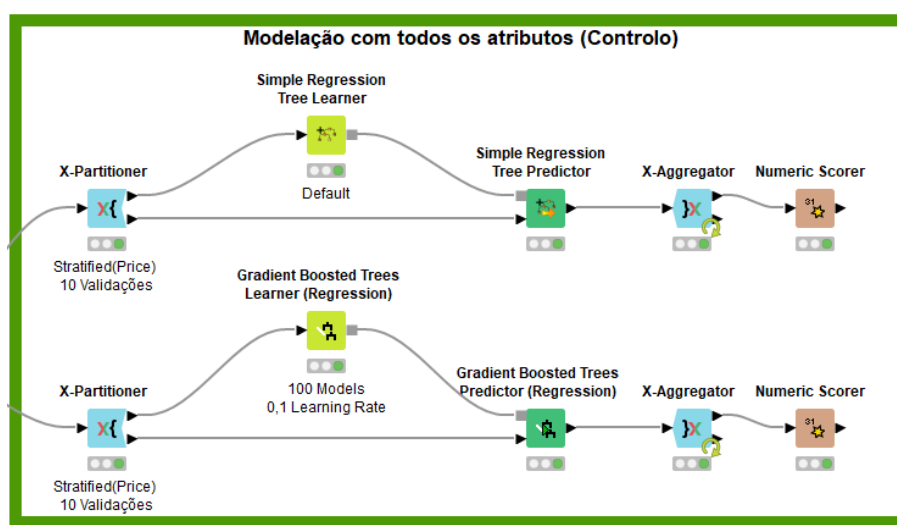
Modelação com todos os atributos (Controlo)

Simple Regression Tree Learner

Default

X-Partitioner

Stratified(Price) 10 Validações

Simple Regression Tree Predictor

X-Aggregator

Numeric Scorer

Gradient Boosted Trees Learner (Regression)

100 Models 0,1 Learning Rate

X-Partitioner

Stratified(Price) 10 Validações

Gradient Boosted Trees Predictor (Regression)

X-Aggregator

Numeric Scorer